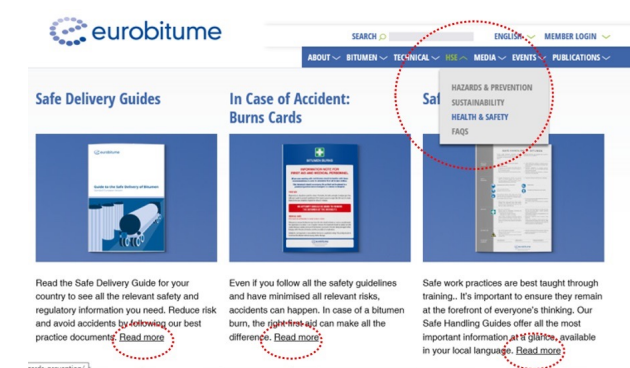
eurobitume

SEARCH

ENGLISH

MEMBER LOGIN

ABOUT BITUMEN TECHNICAL HSE MEDIA EVENTS PUBLICATIONS

HAZARDS & PREVENTION
SUSTAINABILITY
HEALTH & SAFETY
FAQS

Safe Delivery Guides

eurobitume

Guide to the Safe Delivery of Bitumen

Read the Safe Delivery Guide for your country to see all the relevant safety and regulatory information you need. Reduce risk and avoid accidents by following our best practice documents. Read more

In Case of Accident: Burns Cards

BITUMEN BURNS

Even if you follow all the safety guidelines and have minimised all relevant risks, accidents can happen. In case of a bitumen burn, the right first aid can make all the difference. Read more

Saf

Safe work practices are best taught through training.. It's important to ensure they remain at the forefront of everyone's thinking. Our Safe Handling Guides offer all the most important information at a glance, available in your local language. Read more